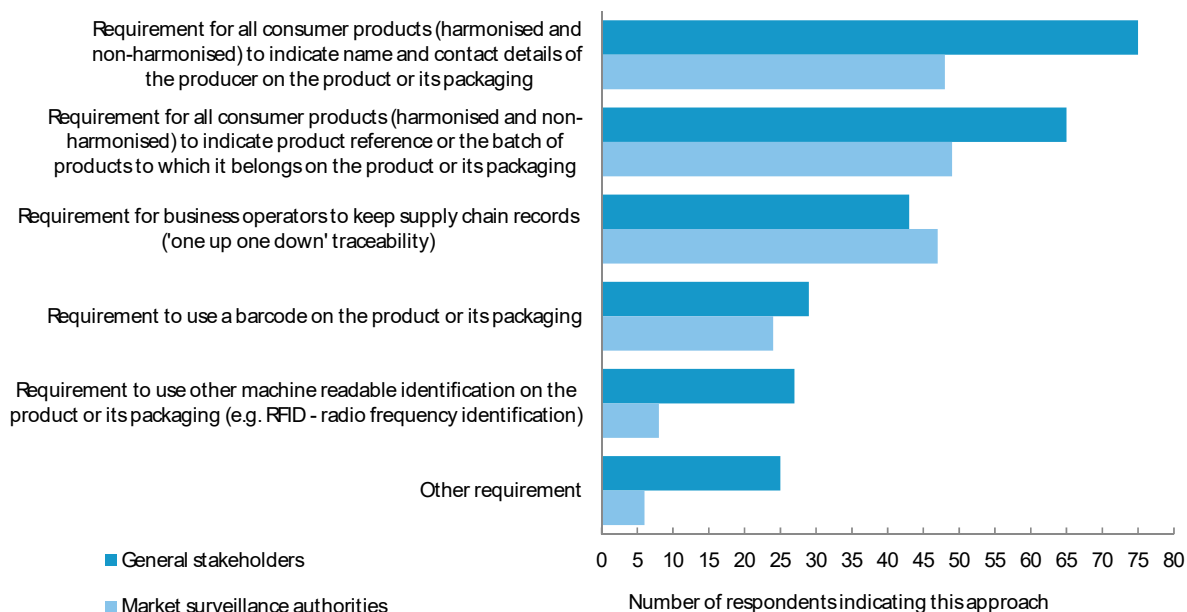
Requirement for all consumer products (harmonised and non-harmonised) to indicate name and contact details of the producer on the product or its packaging

Requirement for all consumer products (harmonised and non-harmonised) to indicate product reference or the batch of products to which it belongs on the product or its packaging

Requirement for business operators to keep supply chain records ('one up one down' traceability)

Requirement to use a barcode on the product or its packaging

Requirement to use other machine readable identification on the product or its packaging (e.g. RFID - radio frequency identification)

Other requirement

General stakeholders

Market surveillance authorities

0 5 10 15 20 25 30 35 40 45 50 55 60 65 70 75 80

Number of respondents indicating this approach